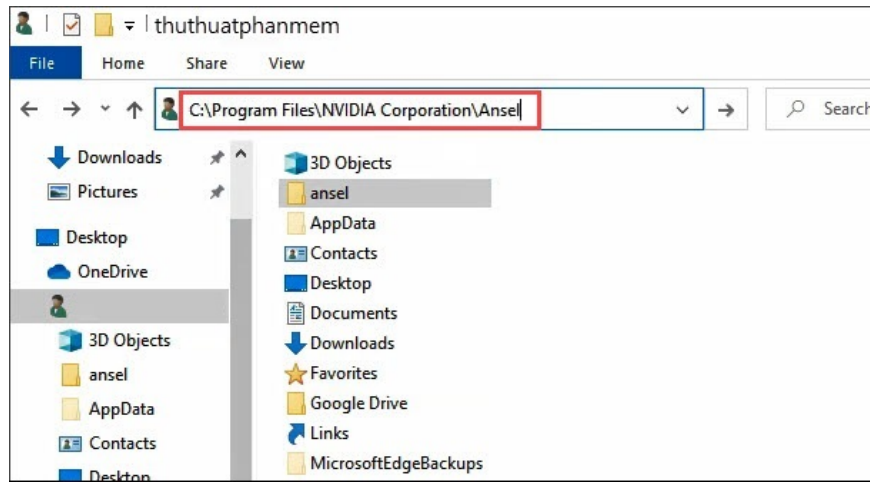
thuthuatphanmem

File Home Share View

C:\Program Files\NVIDIA Corporation\Ansel

Search

Downloads
Pictures
Desktop
OneDrive
3D Objects
ansel
AppData
Contacts
Desktop

3D Objects
ansel
AppData
Contacts
Desktop
Documents
Downloads
Favorites
Google Drive
Links
MicrosoftEdgeBackups